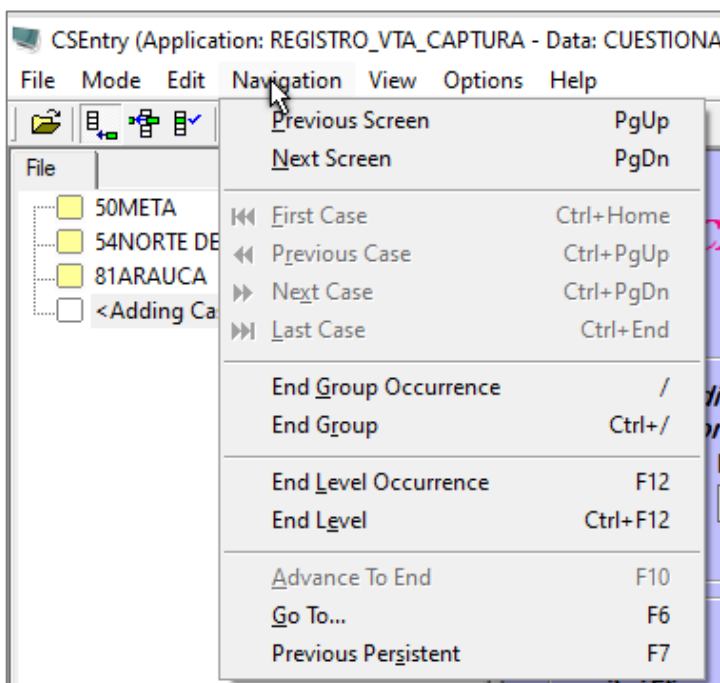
CSEntry (Application: REGISTRO_VTA_CAPTURA - Data: CUESTIONA

File Mode Edit Navigation View Options Help

File

50META
54NORTE DE
81ARAUCA
<Adding Ca

Previous Screen PgUp
Next Screen PgDn
First Case Ctrl+Home
Previous Case Ctrl+PgUp
Next Case Ctrl+PgDn
Last Case Ctrl+End
End Group Occurrence /
End Group Ctrl+/
End Level Occurrence F12
End Level Ctrl+F12
Advance To End F10
Go To... F6
Previous Persistent F7